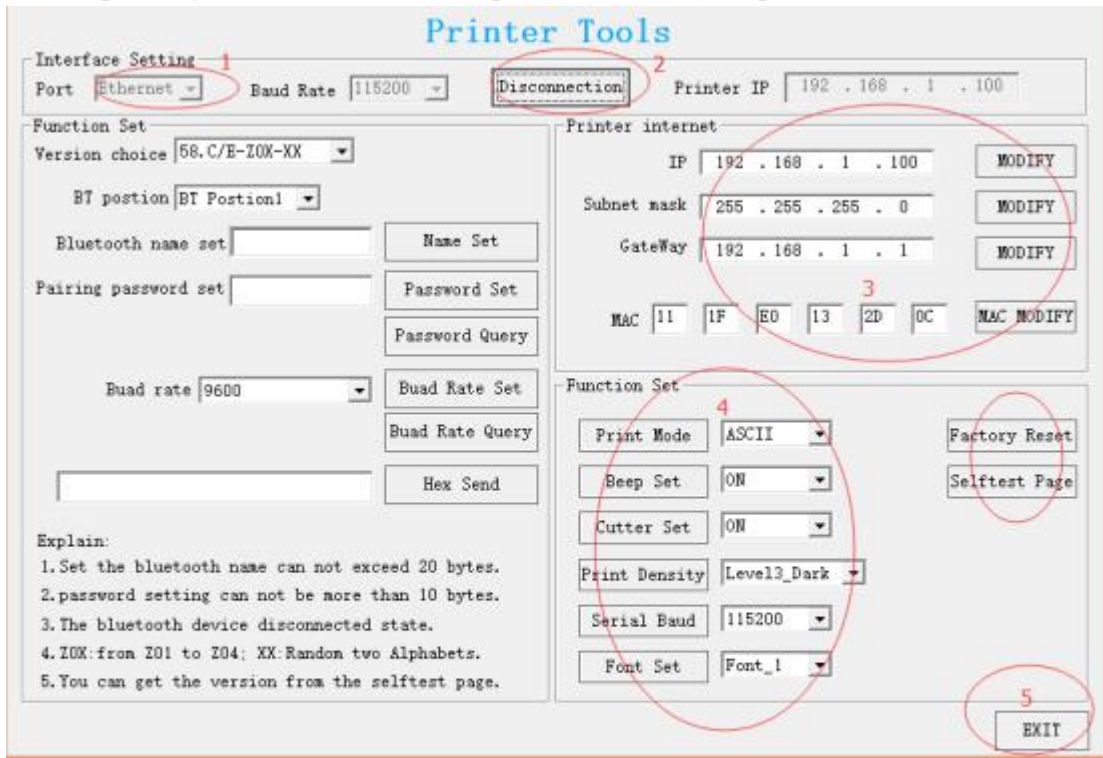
Printer Tools

Interface Setting 1
Port Ethernet Baud Rate 115200 Disconnection 2 Printer IP 192 . 168 . 1 . 100

Function Set
Version choice 58.C/E-Z0X-XX
BT postion BT Postion1
Bluetooth name set Name Set
Pairing password set Password Set
Password Query
Buad rate 9600 Buad Rate Set
Buad Rate Query
Hex Send

Explain:
1. Set the bluetooth name can not exceed 20 bytes.
2. password setting can not be more than 10 bytes.
3. The bluetooth device disconnected state.
4. Z0X: from Z01 to Z04; XX: Randon two Alphabets.
5. You can get the version from the selftest page.

Printer internet
IP 192 . 168 . 1 . 100 MODIFY
Subnet mask 255 . 255 . 255 . 0 MODIFY
GateWay 192 . 168 . 1 . 1 MODIFY
3
MAC 11 1F E0 13 2D 0C MAC MODIFY

Function Set
4
Print Mode ASCII
Beep Set ON
Cutter Set ON
Print Density Level3_Dark
Serial Baud 115200
Font Set Font_1
Factory Reset
Selftest Page

5
EXIT